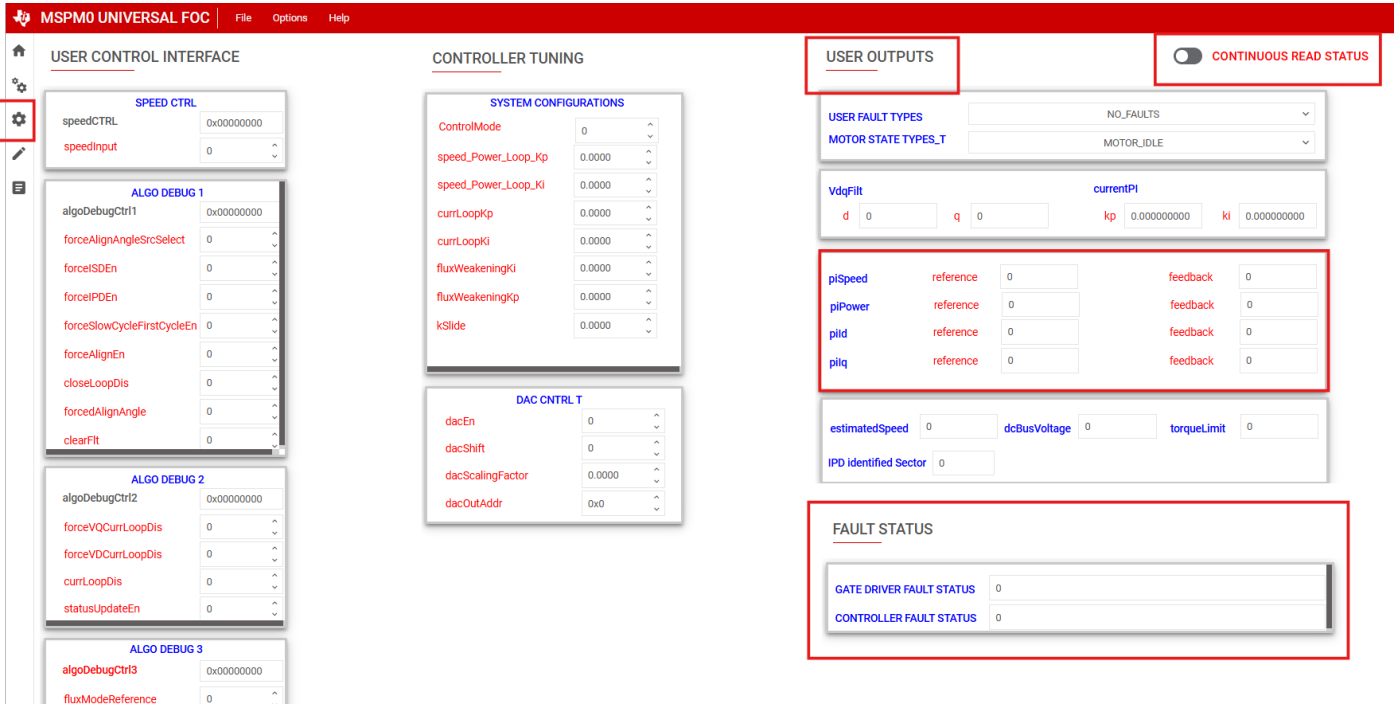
MSPM0 UNIVERSAL FOC File Options Help

USER CONTROL INTERFACE

SPEED CTRL
speedCTRL 0x00000000
speedInput 0

ALGO DEBUG 1
algoDebugCtrl1 0x00000000
forceAlignAngleSrcSelect 0
forceISDEn 0
forceIPDEn 0
forceSlowCycleFirstCycleEn 0
forceAlignEn 0
closeLoopDis 0
forcedAlignAngle 0
clearFlt 0

ALGO DEBUG 2
algoDebugCtrl2 0x00000000
forceVQCurrLoopDis 0
forceVDCurrLoopDis 0
currLoopDis 0
statusUpdateEn 0

ALGO DEBUG 3
algoDebugCtrl3 0x00000000
fluxModeReference 0

CONTROLLER TUNING

SYSTEM CONFIGURATIONS
ControlMode 0
speed_Power_Loop_Kp 0.0000
speed_Power_Loop_Ki 0.0000
currLoopKp 0.0000
currLoopKi 0.0000
fluxWeakeningKi 0.0000
fluxWeakeningKp 0.0000
kSlide 0.0000

DAC CNTRL T
dacEn 0
dacShift 0
dacScalingFactor 0.0000
dacOutAddr 0x0

USER OUTPUTS

CONTINUOUS READ STATUS

USER FAULT TYPES NO_FAULTS
MOTOR STATE TYPES_T MOTOR_IDLE

VdqFilt
d 0 q 0
currentPI
kp 0.000000000 ki 0.000000000

| | | | | |
|---|---|---|---|---|
| piSpeed | reference | 0 | feedback | 0 |
| piPower | reference | 0 | feedback | 0 |
| piId | reference | 0 | feedback | 0 |
| piIq | reference | 0 | feedback | 0 |

estimatedSpeed 0 dcBusVoltage 0 torqueLimit 0
IPD identified Sector 0

FAULT STATUS

GATE DRIVER FAULT STATUS 0
CONTROLLER FAULT STATUS 0